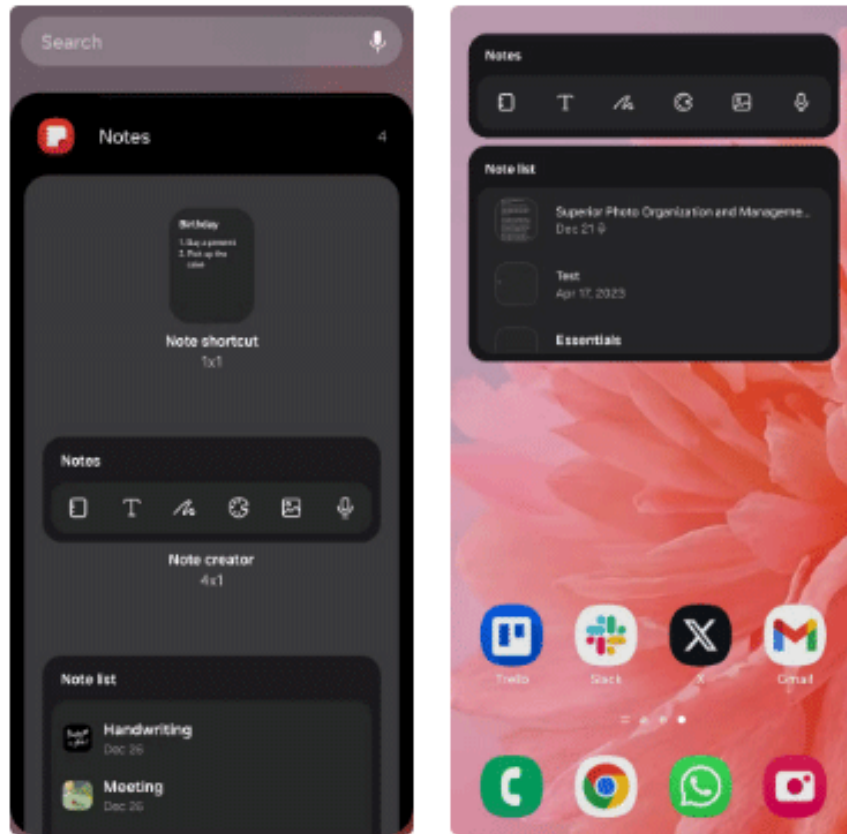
Search

Notes 4

Birthday
1. Buy a present
2. Pick up the cake

Note shortcut
1x1

Notes

Note creator
4x1

Note list

Handwriting
Dec 26

Meeting
Dec 26

Notes

Note list

Superior Photo Organization and Manageme...
Dec 21

Test
Apr 17, 2023

Essentials

Trello
Slack
X
Gmail